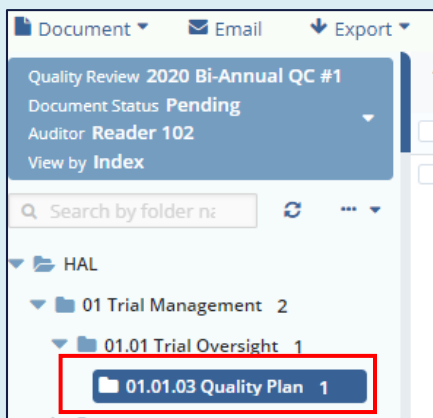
Document Email Export

Quality Review 2020 Bi-Annual QC #1
Document Status Pending
Auditor Reader 102
View by Index

Search by folder na

HAL
01 Trial Management 2
01.01 Trial Oversight 1
01.01.03 Quality Plan 1